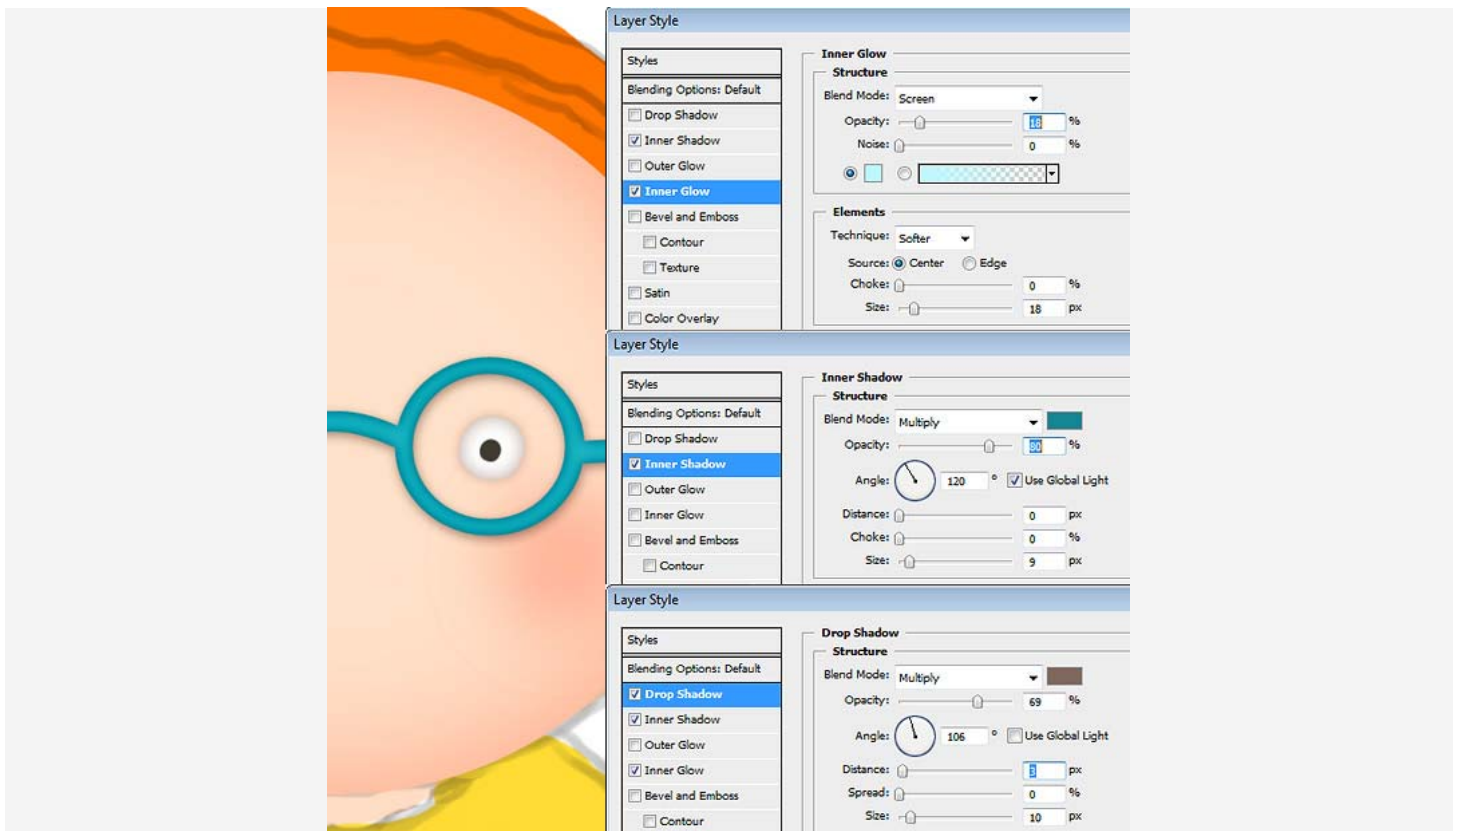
Layer Style

Styles
Blending Options: Default
Drop Shadow
Inner Shadow
Outer Glow
Inner Glow
Bevel and Emboss
Contour
Texture
Satin
Color Overlay

Inner Glow
Structure
Blend Mode: Screen
Opacity: 18 %
Noise: 0 %

Elements
Technique: Softer
Source: Center Edge
Choke: 0 %
Size: 18 px

Layer Style

Styles
Blending Options: Default
Drop Shadow
Inner Shadow
Outer Glow
Inner Glow
Bevel and Emboss
Contour

Inner Shadow
Structure
Blend Mode: Multiply
Opacity: 80 %
Angle: 120 ° Use Global Light
Distance: 0 px
Choke: 0 %
Size: 9 px

Layer Style

Styles
Blending Options: Default
Drop Shadow
Inner Shadow
Outer Glow
Inner Glow
Bevel and Emboss
Contour

Drop Shadow
Structure
Blend Mode: Multiply
Opacity: 69 %
Angle: 106 ° Use Global Light
Distance: 3 px
Spread: 0 %
Size: 10 px